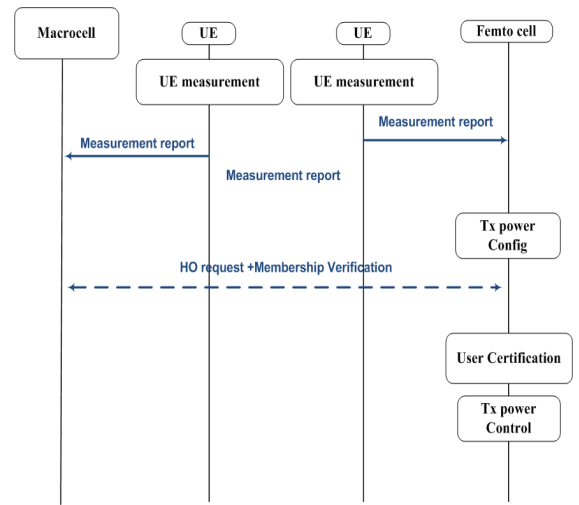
Macrocell

UE

UE

Femto cell

UE measurement

UE measurement

Measurement report

Measurement report

Measurement report

Tx power Config

HO request +Membership Verification

User Certification

Tx power Control